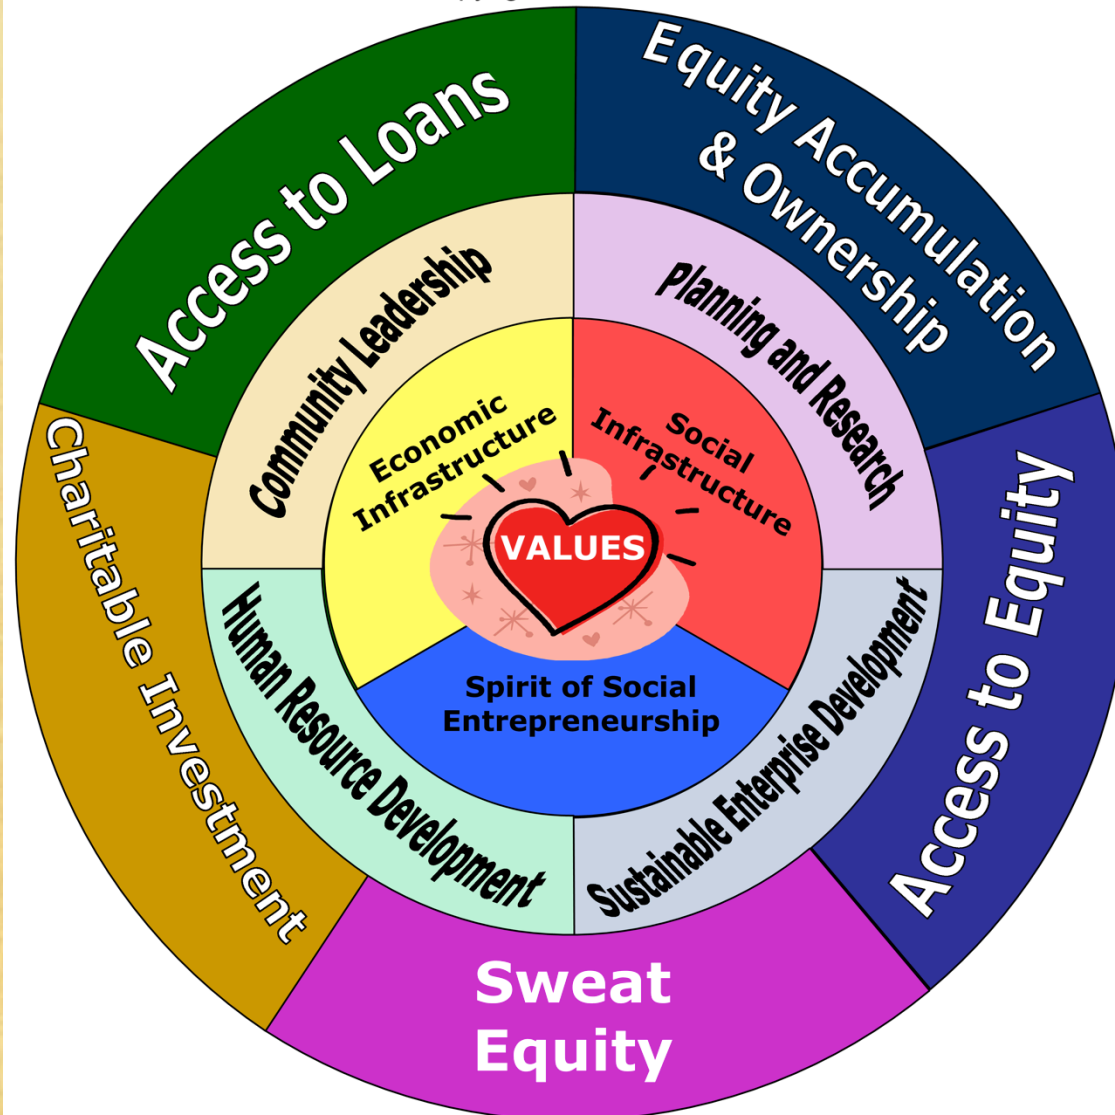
Access to Loans

Equity Accumulation & Ownership

Charitable Investment

Access to Equity

Sweat Equity

Community Leadership

Planning and Research

Human Resource Development

Sustainable Enterprise Development

Economic Infrastructure

Social Infrastructure

VALUES

Spirit of Social Entrepreneurship